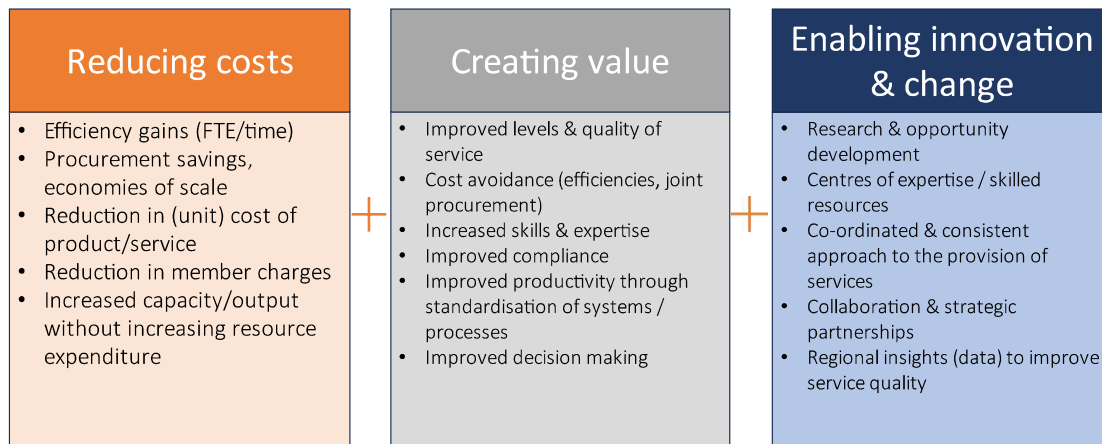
Reducing costs

- Efficiency gains (FTE/time)
- Procurement savings, economies of scale
- Reduction in (unit) cost of product/service
- Reduction in member charges
- Increased capacity/output without increasing resource expenditure

+

Creating value

- Improved levels & quality of service
- Cost avoidance (efficiencies, joint procurement)
- Increased skills & expertise
- Improved compliance
- Improved productivity through standardisation of systems / processes
- Improved decision making

+

Enabling innovation & change

- Research & opportunity development
- Centres of expertise / skilled resources
- Co-ordinated & consistent approach to the provision of services
- Collaboration & strategic partnerships
- Regional insights (data) to improve service quality